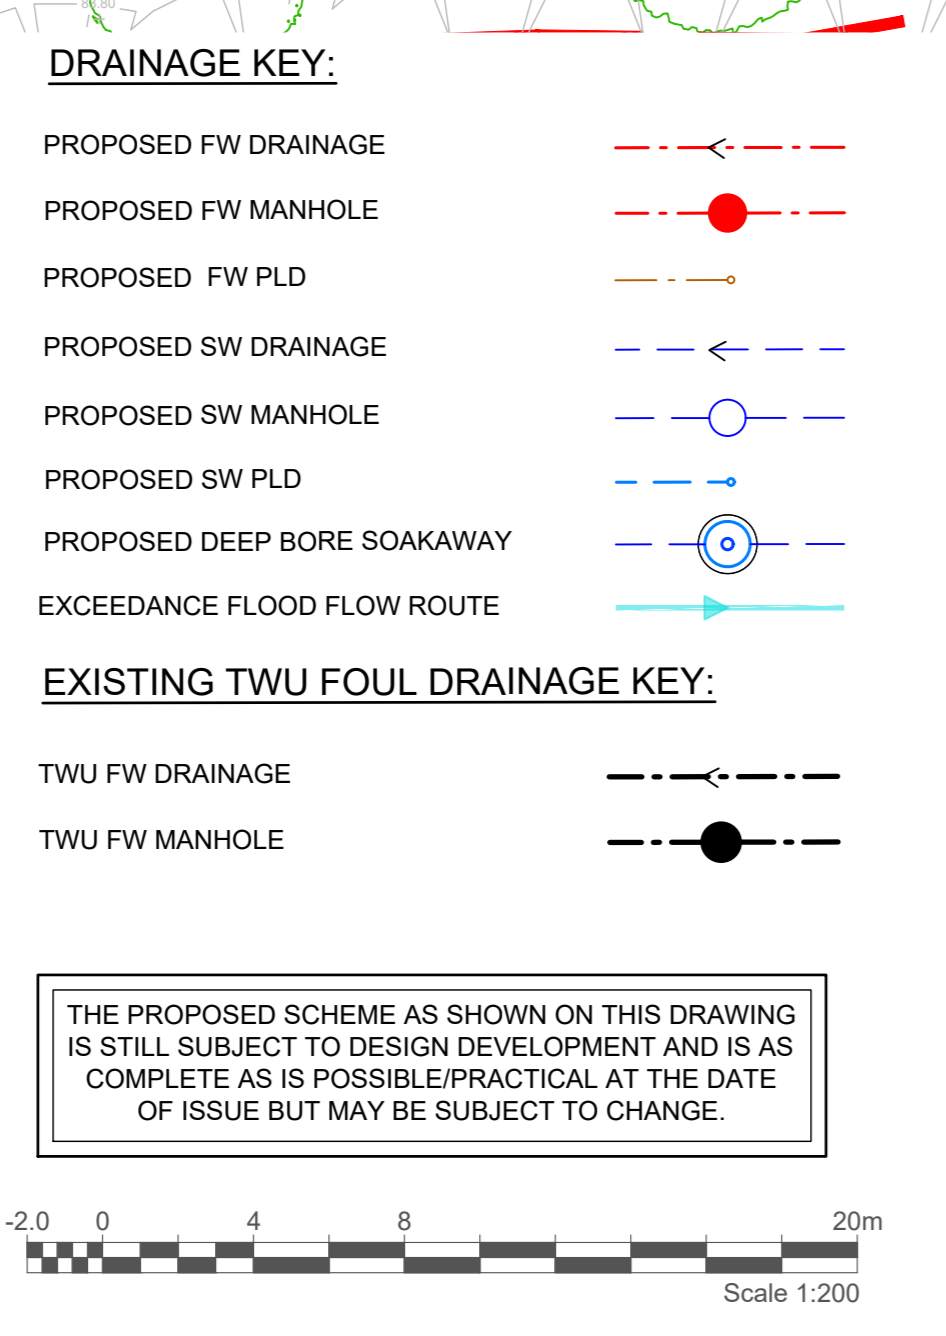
DRAINAGE KEY:

PROPOSED FW DRAINAGE

PROPOSED FW MANHOLE

PROPOSED FW PLD

PROPOSED SW DRAINAGE

PROPOSED SW MANHOLE

PROPOSED SW PLD

PROPOSED DEEP BORE SOAKAWAY

EXCEEDANCE FLOOD FLOW ROUTE

EXISTING TWU FOUL DRAINAGE KEY:

TWU FW DRAINAGE

TWU FW MANHOLE

THE PROPOSED SCHEME AS SHOWN ON THIS DRAWING IS STILL SUBJECT TO DESIGN DEVELOPMENT AND IS AS COMPLETE AS IS POSSIBLE/PRACTICAL AT THE DATE OF ISSUE BUT MAY BE SUBJECT TO CHANGE.

-2.0 0 4 8 20m

Scale 1:200